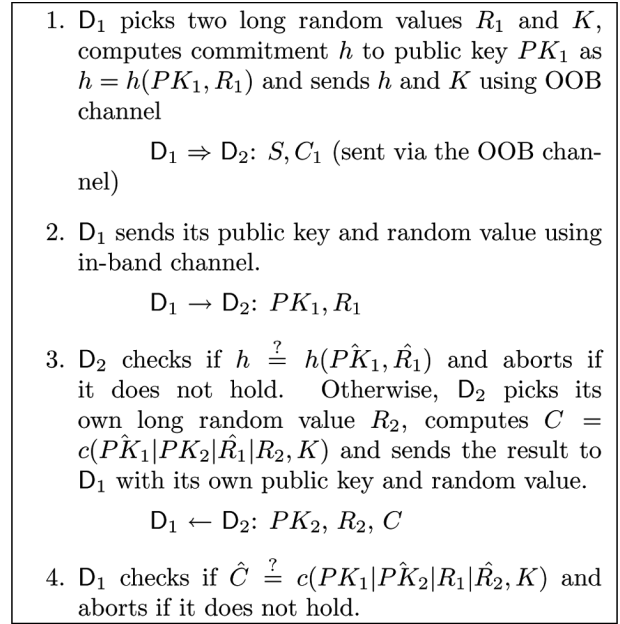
1. $\mathsf{D}_1$ picks two long random values $R_1$ and $K$, computes commitment $h$ to public key $PK_1$ as $h = h(PK_1, R_1)$ and sends $h$ and $K$ using OOB channel

$\mathsf{D}_1 \Rightarrow \mathsf{D}_2$: $S, C_1$ (sent via the OOB channel)

2. $\mathsf{D}_1$ sends its public key and random value using in-band channel.

$\mathsf{D}_1 \rightarrow \mathsf{D}_2$: $PK_1, R_1$

3. $\mathsf{D}_2$ checks if $h \stackrel{?}{=} h(\hat{PK_1}, \hat{R_1})$ and aborts if it does not hold. Otherwise, $\mathsf{D}_2$ picks its own long random value $R_2$, computes $C = c(\hat{PK_1}|PK_2|\hat{R_1}|R_2, K)$ and sends the result to $\mathsf{D}_1$ with its own public key and random value.

$\mathsf{D}_1 \leftarrow \mathsf{D}_2$: $PK_2$, $R_2$, $C$

4. $\mathsf{D}_1$ checks if $\hat{C} \stackrel{?}{=} c(PK_1|\hat{PK_2}|R_1|\hat{R_2}, K)$ and aborts if it does not hold.